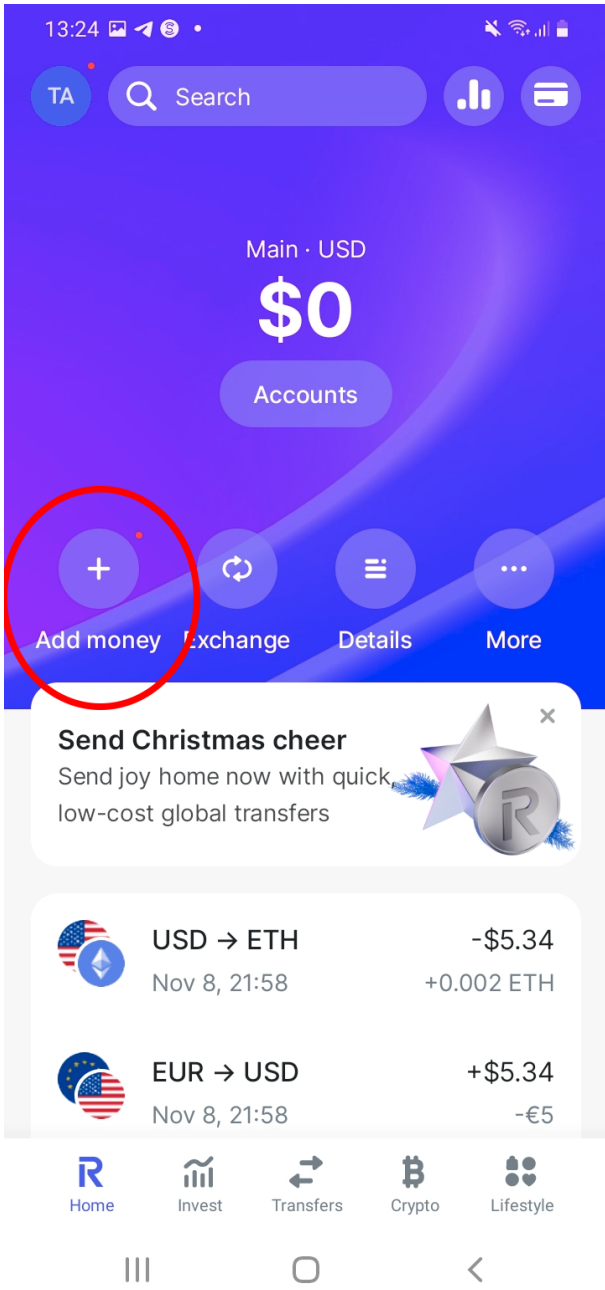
13:24

TA

Search

Main · USD
$0
Accounts

+
Add money

Exchange

Details

More

Send Christmas cheer
Send joy home now with quick, low-cost global transfers

×

USD → ETH
Nov 8, 21:58
-$5.34
+0.002 ETH

EUR → USD
Nov 8, 21:58
+$5.34
-€5

Home
Invest
Transfers
Crypto
Lifestyle